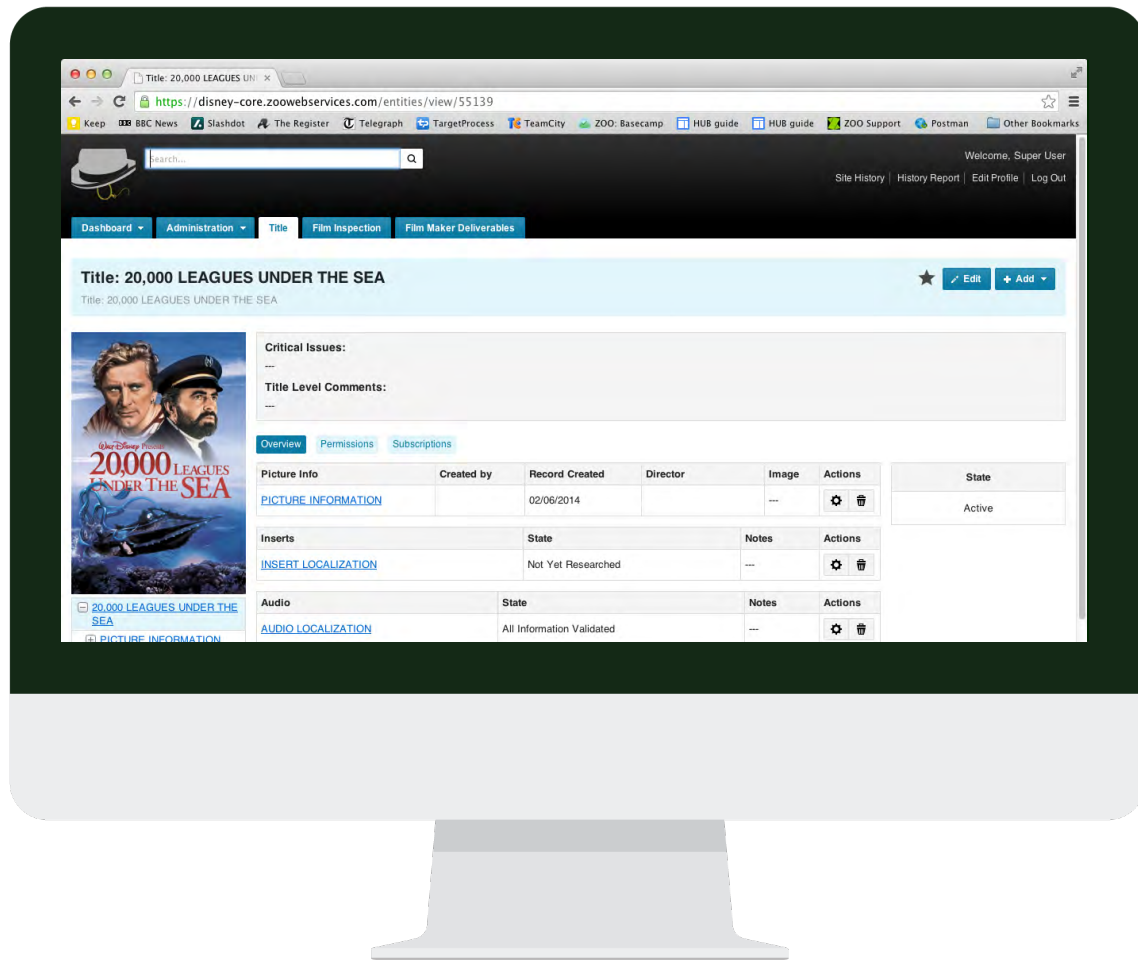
Title: 20,000 LEAGUES UN ×

https://disney-core.zoowebservices.com/entities/view/55139

Keep BBC News Slashdot The Register Telegraph TargetProcess TeamCity ZOO: Basecamp HUB guide HUB guide ZOO Support Postman Other Bookmarks

Search...

Welcome, Super User

Site History | History Report | Edit Profile | Log Out

Dashboard ▾ Administration ▾ Title Film Inspection Film Maker Deliverables

Title: 20,000 LEAGUES UNDER THE SEA

Title: 20,000 LEAGUES UNDER THE SEA

Edit + Add ▾

Walt Disney Presents 20,000 LEAGUES UNDER THE SEA

Critical Issues:

---

Title Level Comments:

---

Overview Permissions Subscriptions

| Picture Info | Created by | Record Created | Director | Image | Actions |
|---|---|---|---|---|---|
| PICTURE INFORMATION | | 02/06/2014 | | --- | |

| State |
|---|
| Active |

| Inserts | State | Notes | Actions |
|---|---|---|---|
| INSERT LOCALIZATION | Not Yet Researched | --- | |

| Audio | State | Notes | Actions |
|---|---|---|---|
| AUDIO LOCALIZATION | All Information Validated | --- | |

20,000 LEAGUES UNDER THE SEA

PICTURE INFORMATION